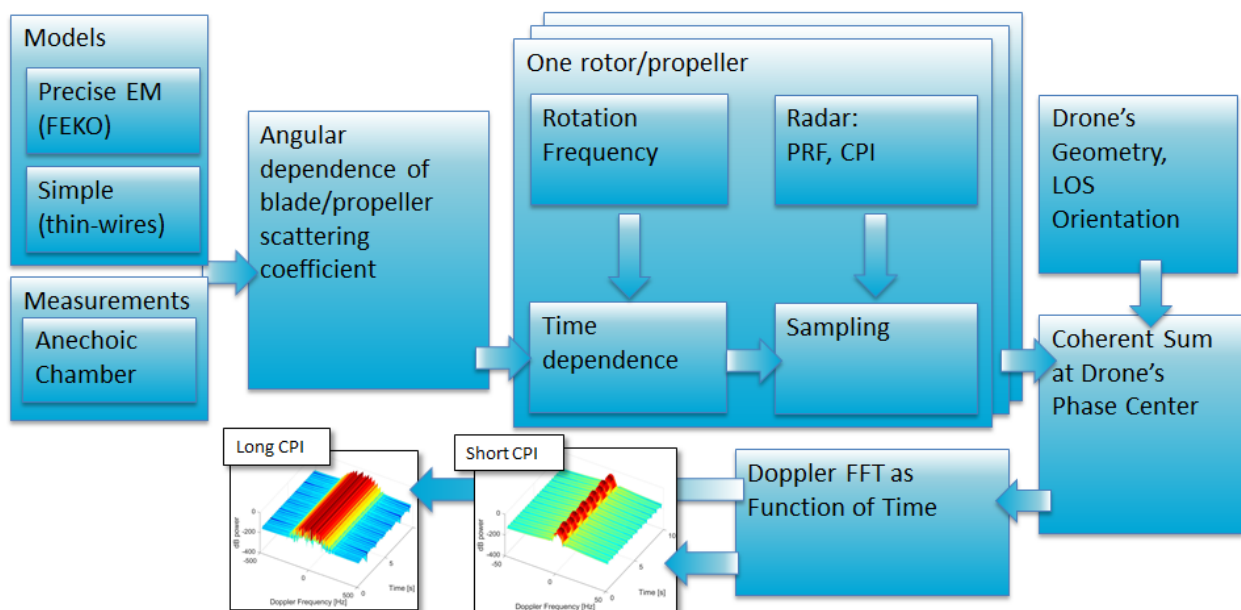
Models

Precise EM (FEKO)

Simple (thin-wires)

Measurements

Anechoic Chamber

Angular dependence of blade/propeller scattering coefficient

One rotor/propeller

Rotation Frequency

Radar: PRF, CPI

Time dependence

Sampling

Drone's Geometry, LOS Orientation

Coherent Sum at Drone's Phase Center

Doppler FFT as Function of Time

Long CPI

dB power
-200
-400
-500
0
500
0
5
Time [s]
Doppler Frequency [Hz]

Short CPI

dB power
-200
-400
-50
0
50
0
5
10
Time [s]
Doppler Frequency [Hz]